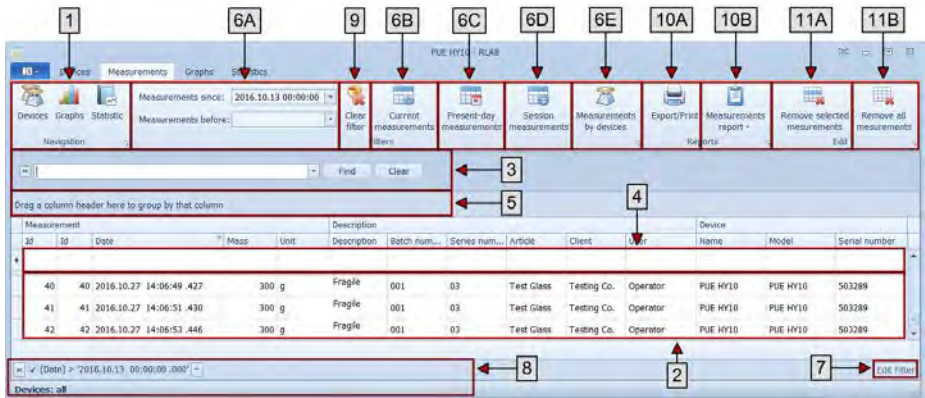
1 6A 9 6B 6C 6D 6E 10A 10B 11A 11B

PUE HY10 : RLAB

Devices Measurements Graphs Statistics

Devices Graphs Statistic
Navigation

Measurements since: 2016.10.13 00:00:00
Measurements before:

Clear filter
Current measurements
Present-day measurements
Session measurements
Measurements by devices
Filters

Export/Print
Measurements report
Reports

Remove selected measurements
Remove all measurements
Edit

Find Clear

3

Drag a column header here to group by that column

5

4

| Measurement | | | | | Description | | | | | | Device | | |
|---|---|---|---|---|---|---|---|---|---|---|---|---|---|
| Id | Id | Date | Mass | Unit | Description | Batch num... | Series num... | Article | Client | User | Name | Model | Serial number |
| 40 | 40 | 2016.10.27 14:06:49 .427 | 300 | g | Fragile | 001 | 03 | Test Glass | Testing Co. | Operator | PUE HY10 | PUE HY10 | 503289 |
| 41 | 41 | 2016.10.27 14:06:51 .430 | 300 | g | Fragile | 001 | 03 | Test Glass | Testing Co. | Operator | PUE HY10 | PUE HY10 | 503289 |
| 42 | 42 | 2016.10.27 14:06:53 .446 | 300 | g | Fragile | 001 | 03 | Test Glass | Testing Co. | Operator | PUE HY10 | PUE HY10 | 503289 |

✓ [Date] > '2016.10.13 00:00:00 .000'

8

2

7

Edit Filter

Devices: all